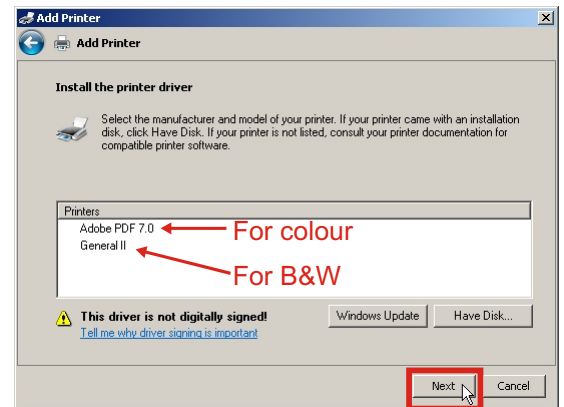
Add Printer

Add Printer

Install the printer driver

Select the manufacturer and model of your printer. If your printer came with an installation disk, click Have Disk. If your printer is not listed, consult your printer documentation for compatible printer software.

| Printers |
|---|
| Adobe PDF 7.0 |
| General II |

For colour

For B&W

This driver is not digitally signed!

Tell me why driver signing is important

Windows Update

Have Disk...

Next

Cancel